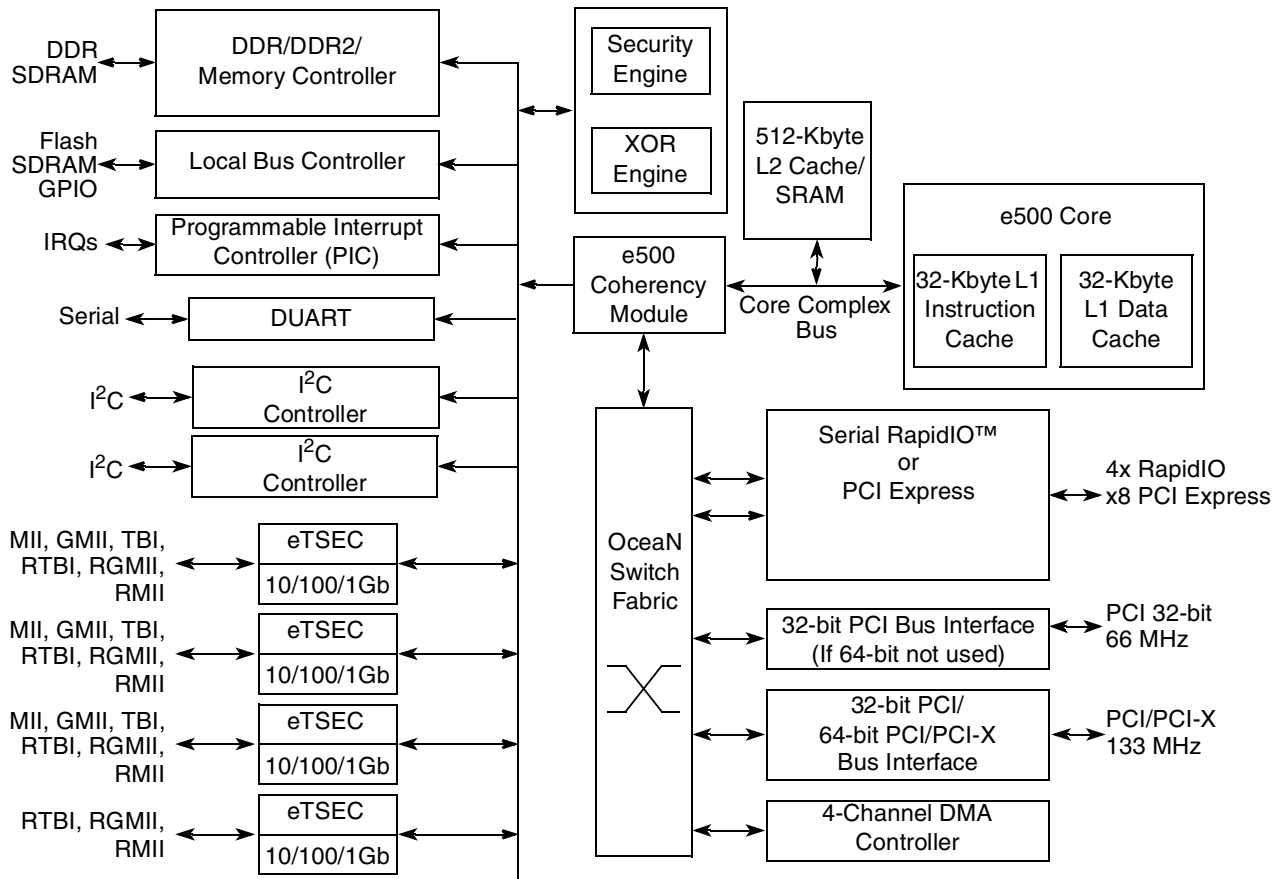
DDR SDRAM

DDR/DDR2/ Memory Controller

Security Engine

XOR Engine

512-Kbyte L2 Cache/ SRAM

Flash SDRAM GPIO

Local Bus Controller

IRQs

Programmable Interrupt Controller (PIC)

e500 Core

32-Kbyte L1 Instruction Cache

32-Kbyte L1 Data Cache

e500 Coherency Module

Core Complex Bus

Serial

DUART

$I^2C$

$I^2C$ Controller

$I^2C$

$I^2C$ Controller

Serial RapidIO™ or PCI Express

4x RapidIO x8 PCI Express

MII, GMII, TBI, RTBI, RGMII, RMII

eTSEC

10/100/1Gb

OceaN Switch Fabric

MII, GMII, TBI, RTBI, RGMII, RMII

eTSEC

10/100/1Gb

32-bit PCI Bus Interface (If 64-bit not used)

PCI 32-bit 66 MHz

MII, GMII, TBI, RTBI, RGMII, RMII

eTSEC

10/100/1Gb

32-bit PCI/ 64-bit PCI/PCI-X Bus Interface

PCI/PCI-X 133 MHz

RTBI, RGMII, RMII

eTSEC

10/100/1Gb

4-Channel DMA Controller